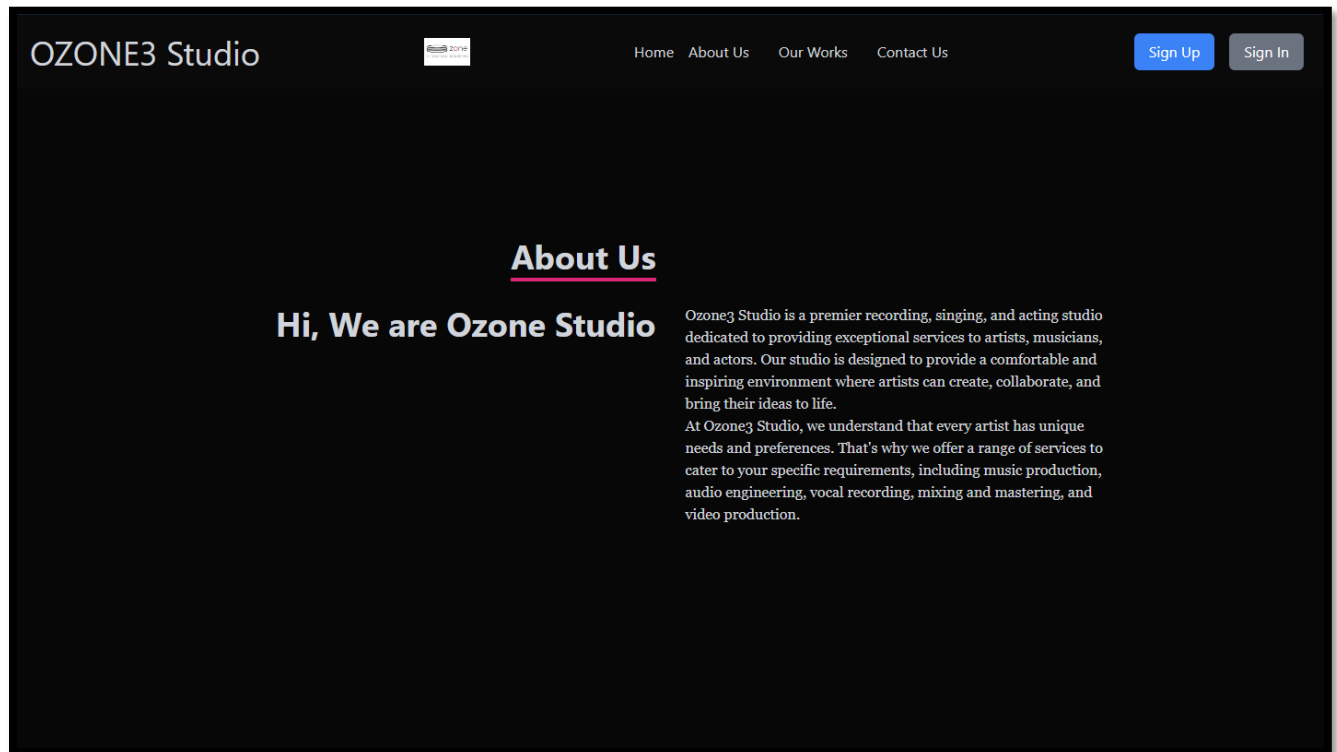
OZONE3 Studio

zone

Home About Us Our Works Contact Us

Sign Up Sign In

About Us

Hi, We are Ozone Studio

Ozone3 Studio is a premier recording, singing, and acting studio dedicated to providing exceptional services to artists, musicians, and actors. Our studio is designed to provide a comfortable and inspiring environment where artists can create, collaborate, and bring their ideas to life.
At Ozone3 Studio, we understand that every artist has unique needs and preferences. That's why we offer a range of services to cater to your specific requirements, including music production, audio engineering, vocal recording, mixing and mastering, and video production.